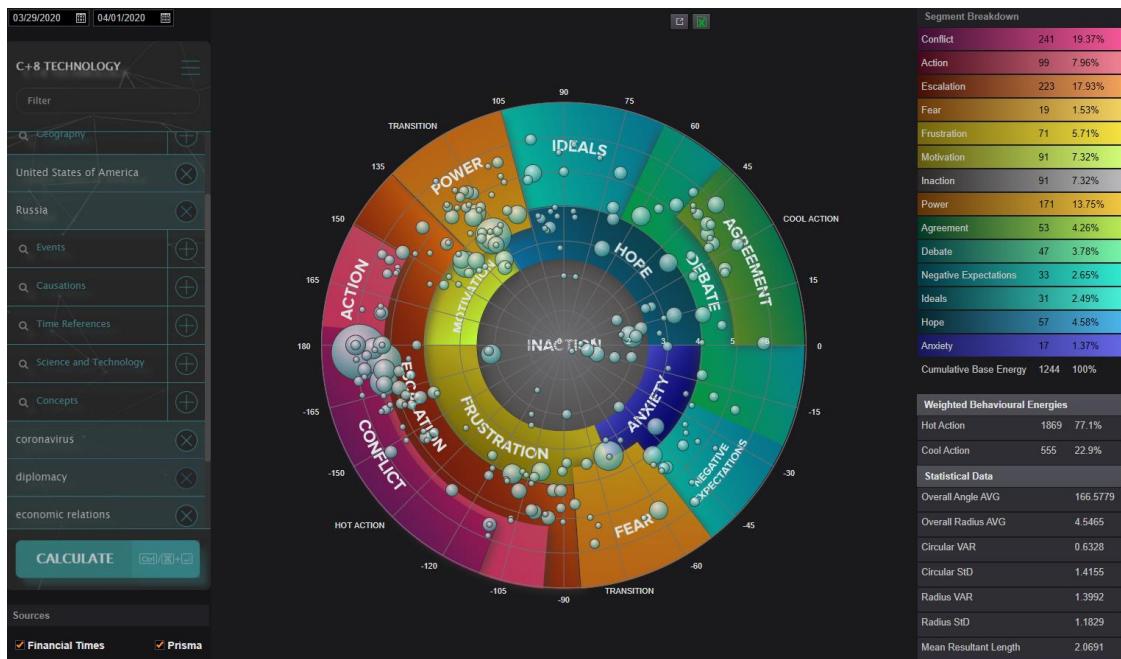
03/29/2020 04/01/2020

C+8 TECHNOLOGY

Filter

Geography

United States of America

Russia

Events

Causations

Time References

Science and Technology

Concepts

coronavirus

diplomacy

economic relations

CALCULATE

Sources

Financial Times

Prisma

90
105
75
60
45
TRANSITION
135
150
165
180
-165
-150
HOT ACTION
-120
-105
-90
TRANSITION
-60
-45
-30
-15
0
15
COOL ACTION

IDEALS
POWER
AGREEMENT
HOPE
DEBATE
ACTION
MOTIVATION
INACTION
ESCALATION
CONFLICT
FRUSTRATION
ANXIETY
NEGATIVE EXPECTATIONS
FEAR

Segment Breakdown

| | | |
|---|---|---|
| Conflict | 241 | 19.37% |
| Action | 99 | 7.96% |
| Escalation | 223 | 17.93% |
| Fear | 19 | 1.53% |
| Frustration | 71 | 5.71% |
| Motivation | 91 | 7.32% |
| Inaction | 91 | 7.32% |
| Power | 171 | 13.75% |
| Agreement | 53 | 4.26% |
| Debate | 47 | 3.78% |
| Negative Expectations | 33 | 2.65% |
| Ideals | 31 | 2.49% |
| Hope | 57 | 4.58% |
| Anxiety | 17 | 1.37% |
| Cumulative Base Energy | 1244 | 100% |

Weighted Behavioural Energies

| | | |
|---|---|---|
| Hot Action | 1869 | 77.1% |
| Cool Action | 555 | 22.9% |

Statistical Data

| | |
|---|---|
| Overall Angle AVG | 166.5779 |
| Overall Radius AVG | 4.5465 |
| Circular VAR | 0.6328 |
| Circular StD | 1.4155 |
| Radius VAR | 1.3992 |
| Radius StD | 1.1829 |
| Mean Resultant Length | 2.0691 |